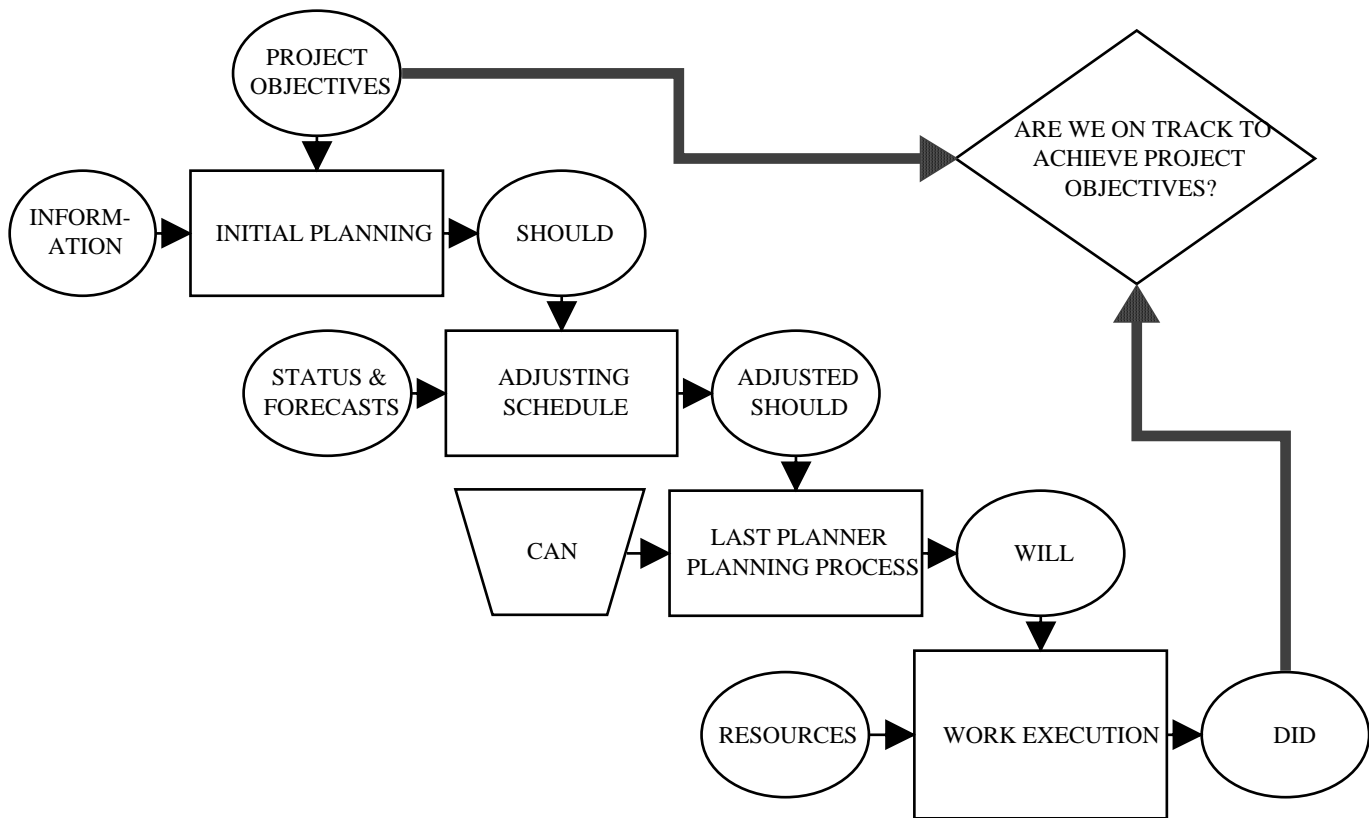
PROJECT OBJECTIVES

ARE WE ON TRACK TO ACHIEVE PROJECT OBJECTIVES?

INFORMATION

INITIAL PLANNING

SHOULD

STATUS & FORECASTS

ADJUSTING SCHEDULE

ADJUSTED SHOULD

CAN

LAST PLANNER PLANNING PROCESS

WILL

RESOURCES

WORK EXECUTION

DID